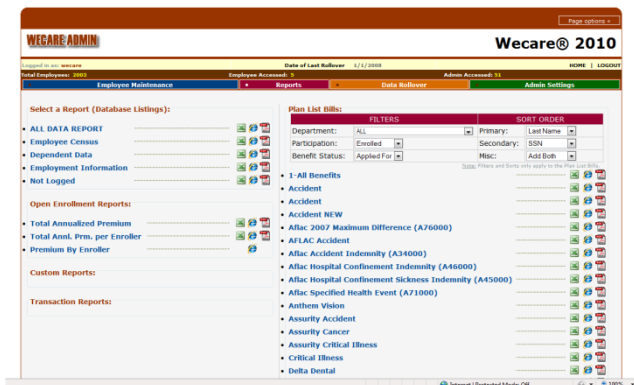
Page options »

WECARE ADMIN

Wecare® 2010

Logged in as: wecare

Date of Last Rollover 1/1/2008

HOME | LOGOUT

Total Employees: 2003

Employee Accessed: 5

Admin Accessed: 51

Employee Maintenance

Reports

Data Rollover

Admin Settings

Select a Report (Database Listings):

• ALL DATA REPORT
• Employee Census
• Dependent Data
• Employment Information
• Not Logged

Open Enrollment Reports:

• Total Annualized Premium
• Total Anni. Prm. per Enroller
• Premium By Enroller

Custom Reports:

Transaction Reports:

Plan List Bills:

| FILTERS | | SORT ORDER | |
|---|---|---|---|
| Department: | ALL | Primary: | Last Name |
| Participation: | Enrolled | Secondary: | SSN |
| Benefit Status: | Applied For | Misc: | Add Both |

Note: Filters and Sorts only apply to the Plan List Bills.

• 1-All Benefits
• Accident
• Accident
• Accident NEW
• Aflac 2007 Maximum Difference (A76000)
• AFLAC Accident
• Aflac Accident Indemnity (A34000)
• Aflac Hospital Confinement Indemnity (A46000)
• Aflac Hospital Confinement Sickness Indemnity (A45000)
• Aflac Specified Health Event (A71000)
• Anthem Vision
• Assurity Accident
• Assurity Cancer
• Assurity Critical Illness
• Critical Illness
• Delta Dental

Internet | Protected Mode: Off

100%